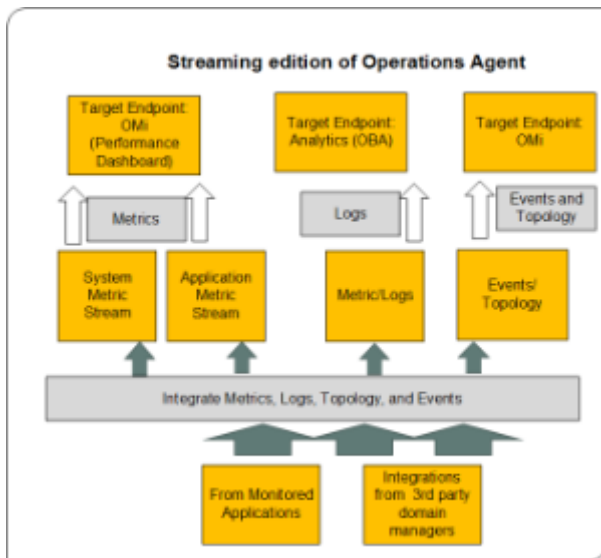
Streaming edition of Operations Agent

Target Endpoint: OMi (Performance Dashboard)

Target Endpoint: Analytics (OBA)

Target Endpoint: OMi

Metrics

Logs

Events and Topology

System Metric Stream

Application Metric Stream

Metric/Logs

Events/ Topology

Integrate Metrics, Logs, Topology, and Events

From Monitored Applications

Integrations from 3rd party domain managers